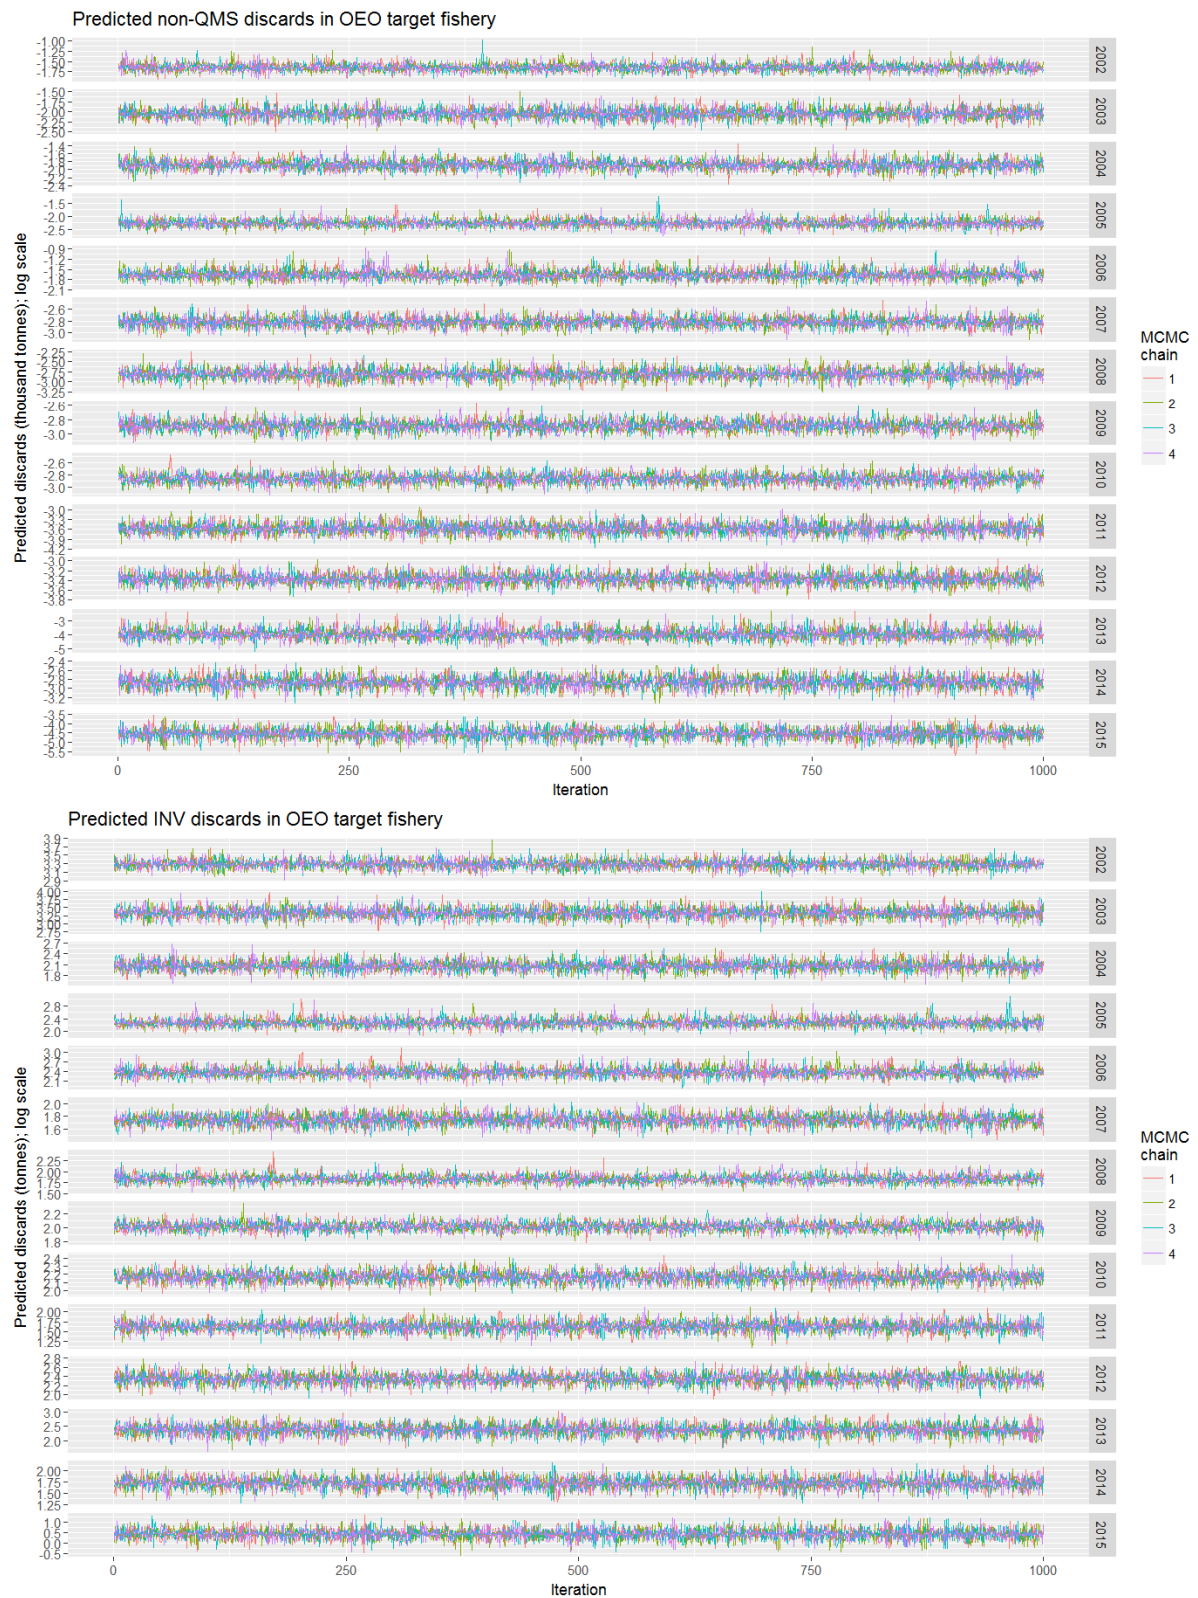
Predicted non-QMS discards in OEO target fishery

Predicted discards (thousand tonnes); log scale

-1.00
-1.25
-1.50
-1.75
2002

-1.50
-1.75
-2.00
-2.25
-2.50
2003

-1.4
-1.6
-1.8
-2.0
-2.2
-2.4
2004

-1.5
-2.0
-2.5
2005

-0.9
-1.2
-1.5
-1.8
-2.1
2006

-2.6
-2.8
-3.0
2007

-2.25
-2.50
-2.75
-3.00
-3.25
2008

-2.6
-2.8
-3.0
2009

-2.6
-2.8
-3.0
2010

-3.0
-3.3
-3.6
-3.9
-4.2
2011

-3.0
-3.2
-3.4
-3.6
-3.8
2012

-3
-4
-5
2013

-2.4
-2.6
-2.8
-3.0
-3.2
2014

-3.5
-4.0
-4.5
-5.0
-5.5
2015

0 250 500 750 1000
Iteration

MCMC chain
1
2
3
4

Predicted INV discards in OEO target fishery

Predicted discards (tonnes); log scale

3.9
3.7
3.5
3.3
3.1
2.9
2002

4.00
3.75
3.50
3.25
3.00
2.75
2003

2.7
2.4
2.1
1.8
2004

2.8
2.4
2.0
2005

3.0
2.7
2.4
2.1
2006

2.0
1.8
1.6
2007

2.25
2.00
1.75
1.50
2008

2.2
2.0
1.8
2009

2.4
2.3
2.2
2.1
2.0
2010

2.00
1.75
1.50
1.25
2011

2.8
2.6
2.4
2.2
2.0
2012

3.0
2.5
2.0
2013

2.00
1.75
1.50
1.25
2014

1.0
0.5
0.0
-0.5
2015

0 250 500 750 1000
Iteration

MCMC chain
1
2
3
4